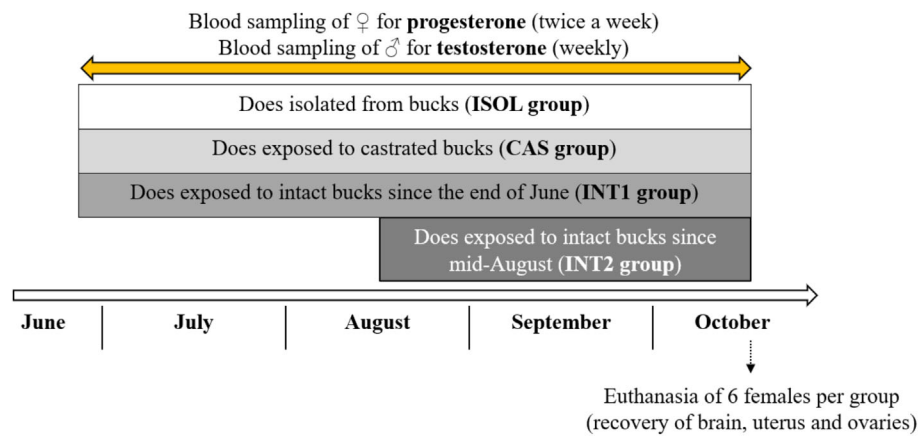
Blood sampling of ♀ for **progesterone** (twice a week)
Blood sampling of ♂ for **testosterone** (weekly)

Does isolated from bucks (**ISOL group**)

Does exposed to castrated bucks (**CAS group**)

Does exposed to intact bucks since the end of June (**INT1 group**)

Does exposed to intact bucks since mid-August (**INT2 group**)

June | July | August | September | October

Euthanasia of 6 females per group (recovery of brain, uterus and ovaries)